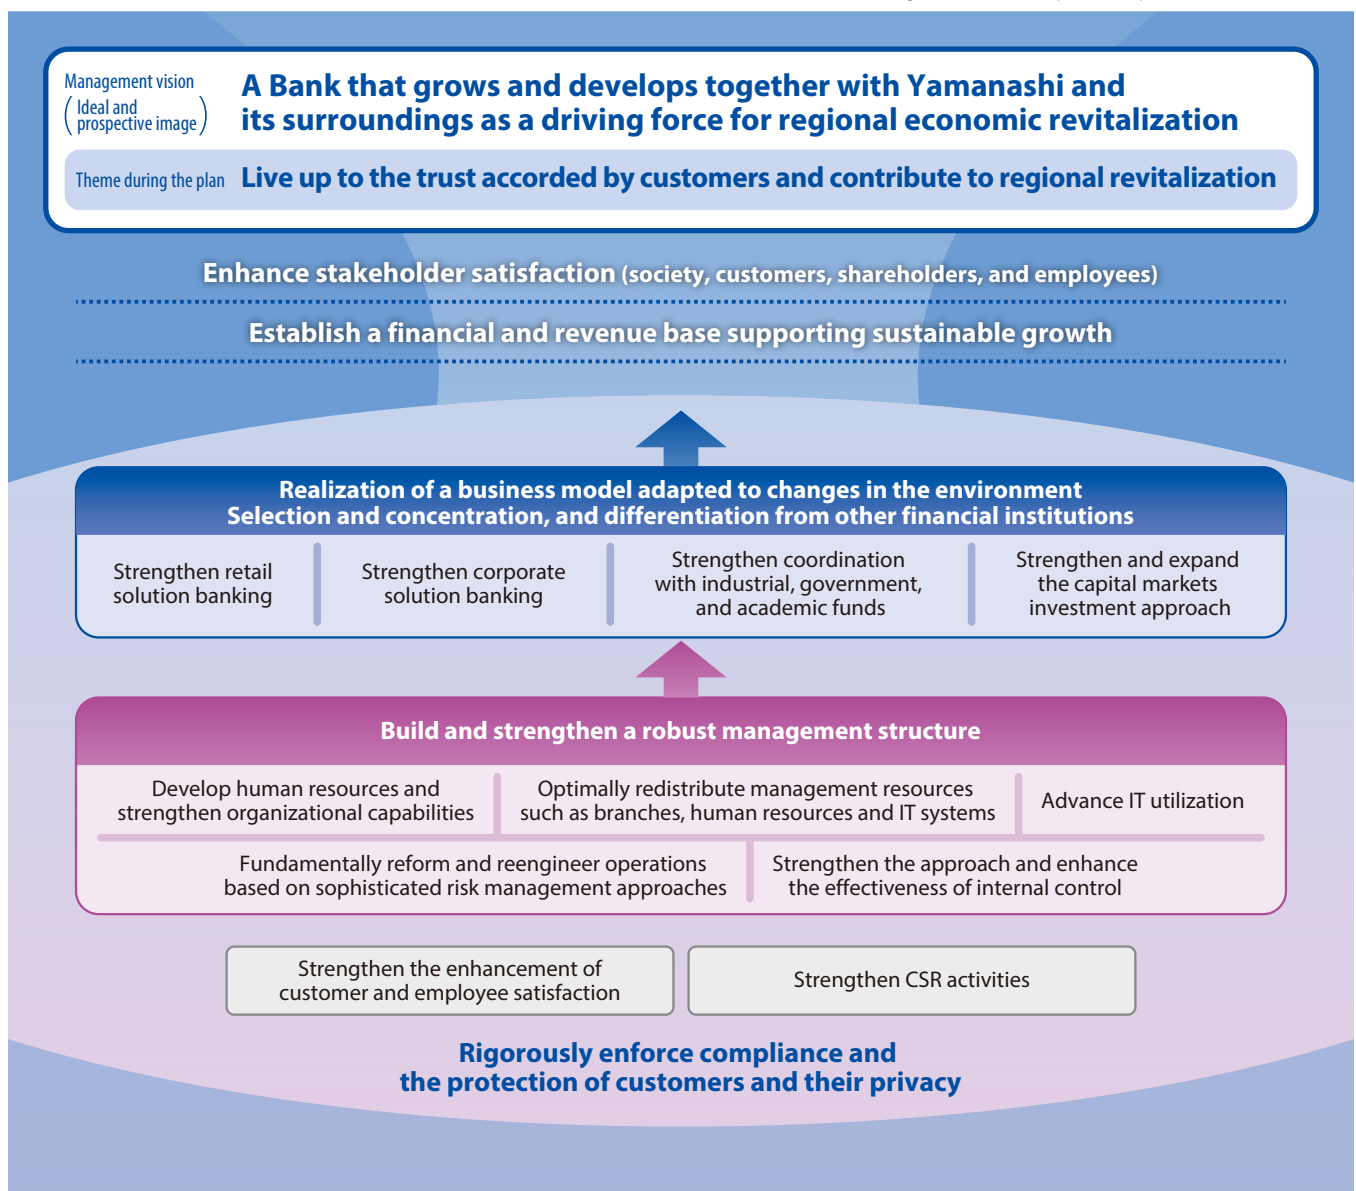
Management vision
(Ideal and prospective image)

A Bank that grows and develops together with Yamanashi and its surroundings as a driving force for regional economic revitalization

Theme during the plan

Live up to the trust accorded by customers and contribute to regional revitalization

Enhance stakeholder satisfaction (society, customers, shareholders, and employees)

Establish a financial and revenue base supporting sustainable growth

Realization of a business model adapted to changes in the environment
Selection and concentration, and differentiation from other financial institutions

Strengthen retail solution banking

Strengthen corporate solution banking

Strengthen coordination with industrial, government, and academic funds

Strengthen and expand the capital markets investment approach

Build and strengthen a robust management structure

Develop human resources and strengthen organizational capabilities

Optimally redistribute management resources such as branches, human resources and IT systems

Advance IT utilization

Fundamentally reform and reengineer operations based on sophisticated risk management approaches

Strengthen the approach and enhance the effectiveness of internal control

Strengthen the enhancement of customer and employee satisfaction

Strengthen CSR activities

Rigorously enforce compliance and the protection of customers and their privacy